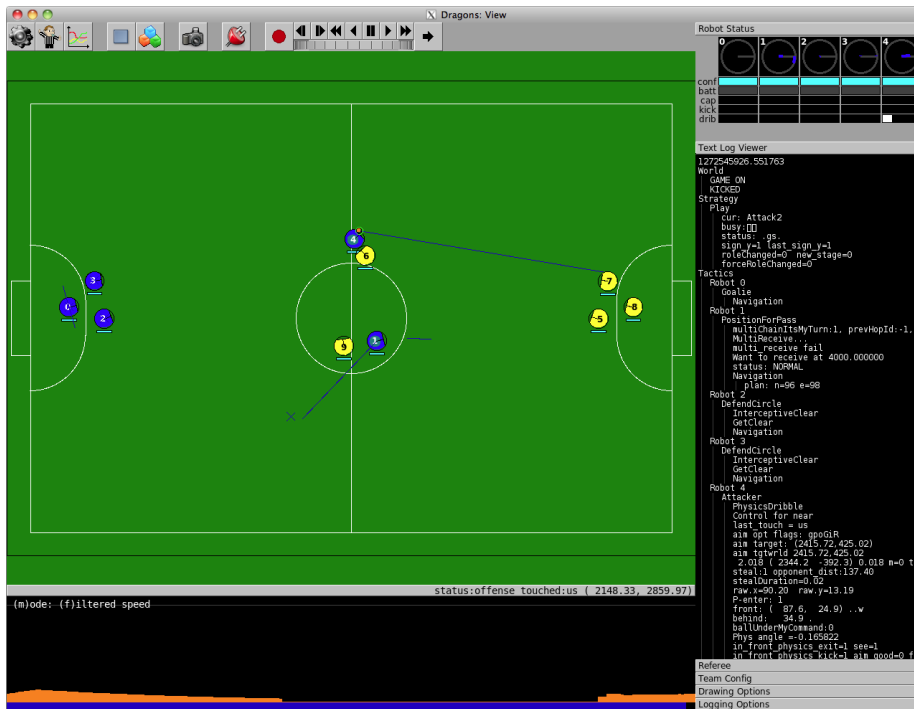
Dragons: View

Robot Status
0 1 2 3 4
conf
batt
cap
kick
drib

Text Log Viewer
1272545926.551763
World
GAME_ON
KICKED
Strategy
Play
cur: Attack2
busy:
status: .gs.
sign_y=1 last_sign_y=1
roleChanged=0 new_stage=0
forceRoleChanged=0
Tactics
Robot 0
Goalie
Navigation
Robot 1
PositionForPass
multiChainItsMyTurn:1, prevHopId:-1,
MultiReceive...
multi_receive fail
Want to receive at 4000.000000
status: NORMAL
Navigation
plan: n=96 e=98
Robot 2
DefendCircle
InterceptiveClear
GetClear
Navigation
Robot 3
DefendCircle
InterceptiveClear
GetClear
Navigation
Robot 4
Attacker
PhysicsDribble
Control for near
last_touch = us
aim opt flags: gpoGiR
aim target: (2415.72,425.02)
aim tgtwrld 2415.72,425.02
2.018 ( 2344.2 -392.3) 0.018 m=0 t
steal:1 opponent_dist:137.40
stealDuration=0.02
raw.x=90.20 raw.y=13.19
P-enter: 1
front: ( 87.6, 24.9) ..w
behind: 34.9 .
ballUnderMyCommand:0
Phys angle =-0.165822
in_front_physics_exit=1 see=1
in_front_physics_kick=1 aim_good=0 f

Referee
Team Config
Drawing Options
Logging Options

4 6 3 0 2 9 1 7 8 5

status:offense touched:us ( 2148.33, 2859.97)
(m)ode: (f)iltered speed